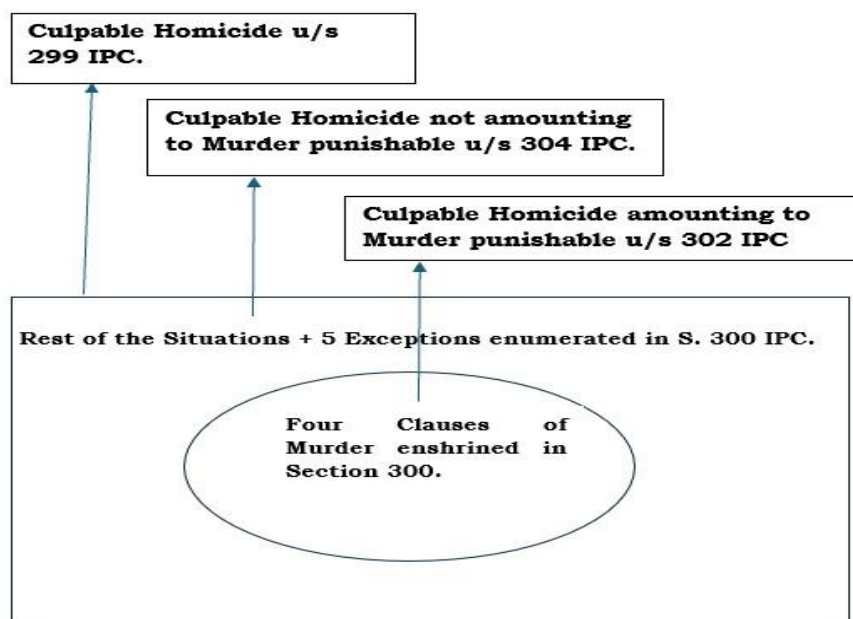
Culpable Homicide u/s 299 IPC.

Culpable Homicide not amounting to Murder punishable u/s 304 IPC.

Culpable Homicide amounting to Murder punishable u/s 302 IPC

Rest of the Situations + 5 Exceptions enumerated in S. 300 IPC.

Four Clauses of Murder enshrined in Section 300.